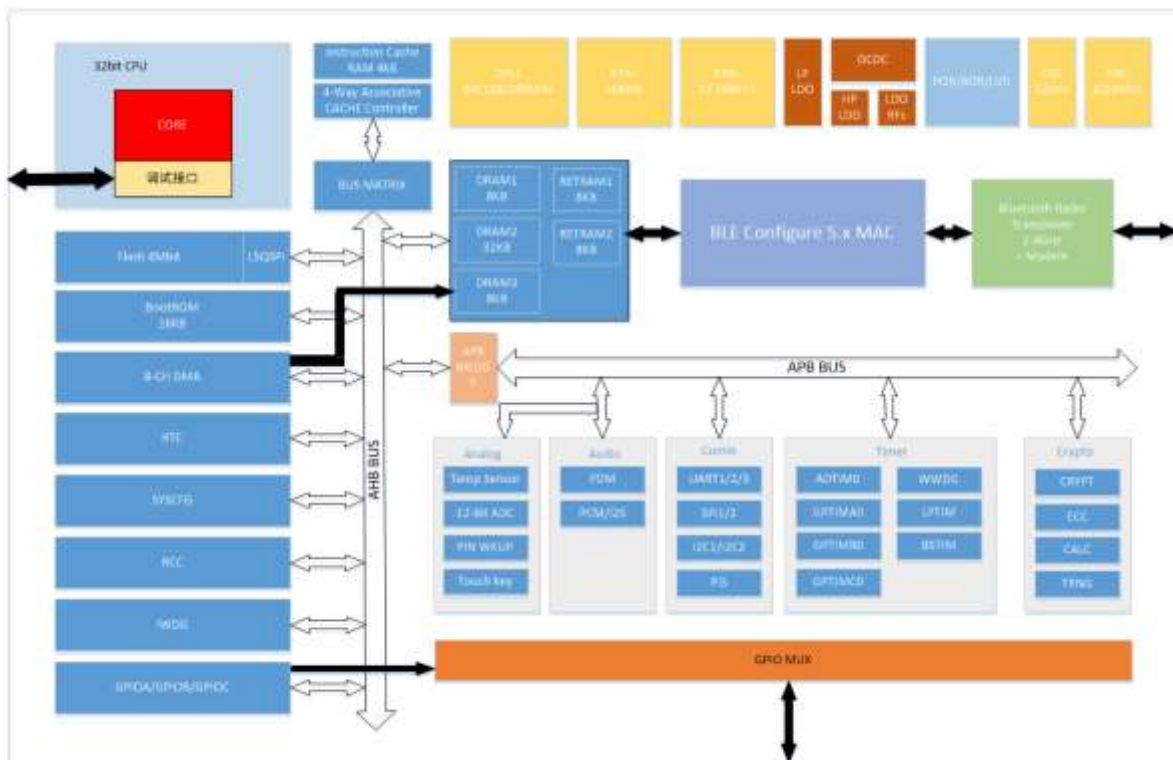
32bit CPU

CORE

调试接口

Instruction Cache RAM 8KB

4-Way Associative CACHE Controller

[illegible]

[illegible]

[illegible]

LP LDO

DCDC

HP LDO

LDO RFs

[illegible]

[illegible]

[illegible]

BUS MATRIX

DRAM1 8KB

RETRAM1 8KB

DRAM2 32KB

RETRAM2 8KB

DRAM3 8KB

BLE Configure 5.x MAC

Bluetooth Radio Transceiver 2.4GHz + Modem

Flash 4Mbit

LSQSPI

BootROM 16KB

8-CH DMA

RTC

SYSCFG

RCC

IWDG

GPIOA/GPIOB/GPIOC

AHB BUS

APB BRIDGE

APB BUS

Analog

Temp Sensor

12-Bit ADC

PIN WKUP

Touch key

Audio

PDM

PCM/I2S

Comm

UART1/2/3

SPI1/2

I2C1/I2C2

PIS

Timer

ADTIM0

GPTIMA0

GPTIMB0

GPTIMC0

WWDG

LPTIM

BSTIM

Crypto

CRYPT

ECC

CALC

TRNG

GPIO MUX